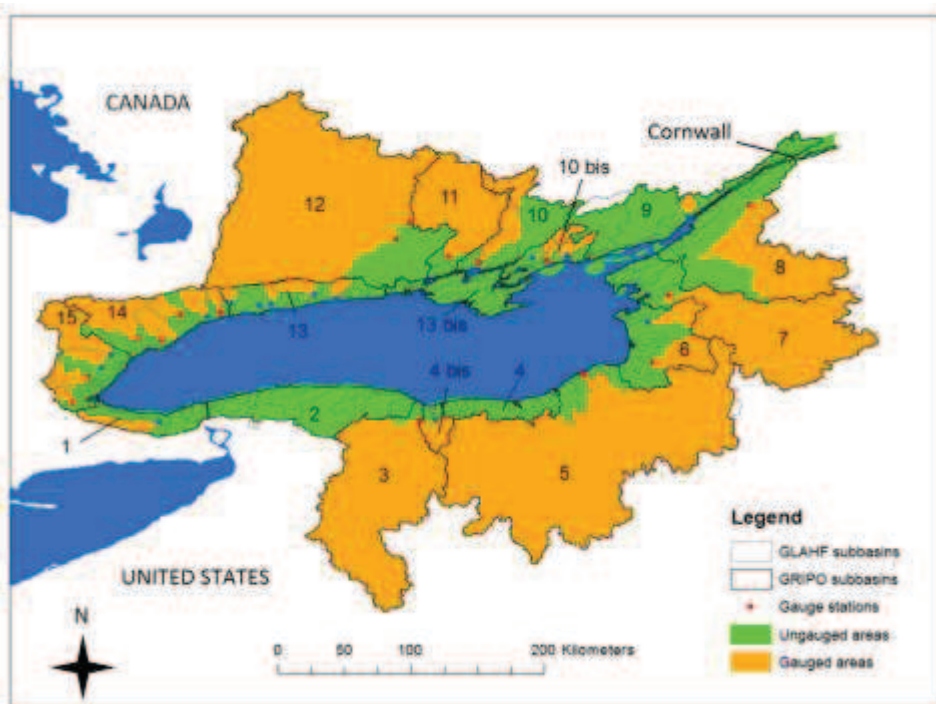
CANADA

Cornwall

10 bis

12

11

10

9

8

15

14

13

13 bis

7

6

4 bis

4

1

2

3

5

UNITED STATES

N

0 50 100 200 Kilometers

Legend

GLAHF subbasins

GRIPO subbasins

Gauge stations

Ungauged areas

Gauged areas